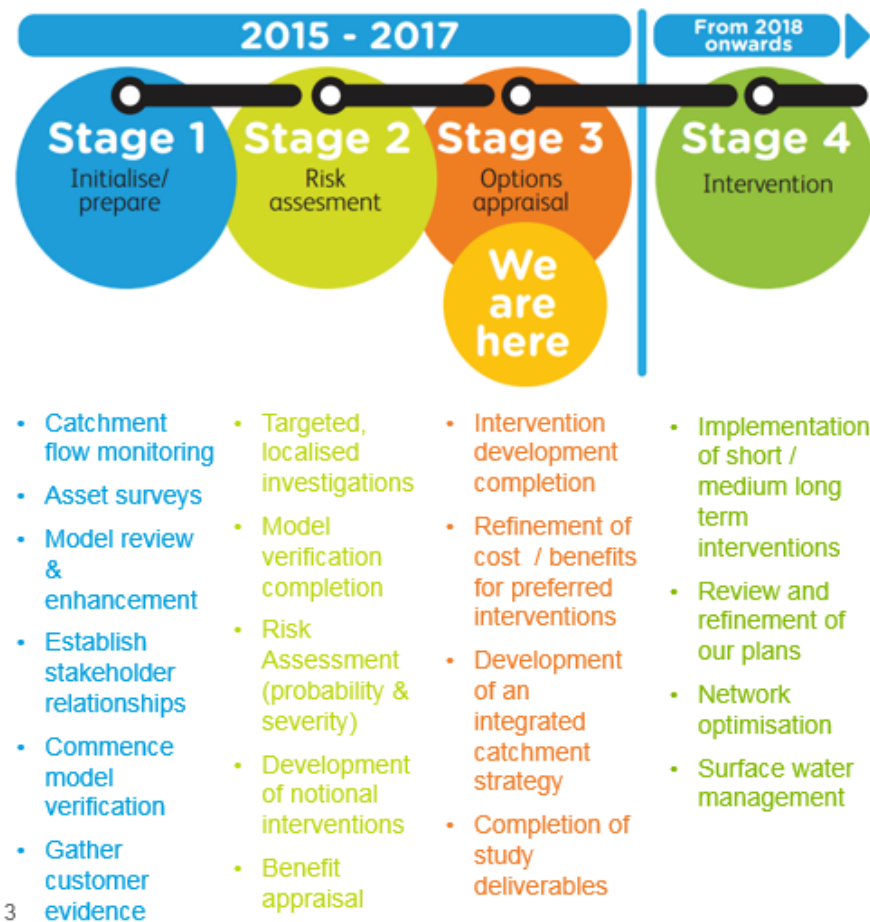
2015 - 2017

From 2018 onwards

Stage 1
Initialise/ prepare

Stage 2
Risk assesment

Stage 3
Options appraisal

We are here

Stage 4
Intervention

- Catchment flow monitoring
- Asset surveys
- Model review & enhancement
- Establish stakeholder relationships
- Commence model verification
- Gather customer evidence

- Targeted, localised investigations
- Model verification completion
- Risk Assessment (probability & severity)
- Development of notional interventions
- Benefit appraisal

- Intervention development completion
- Refinement of cost / benefits for preferred interventions
- Development of an integrated catchment strategy
- Completion of study deliverables

- Implementation of short / medium long term interventions
- Review and refinement of our plans
- Network optimisation
- Surface water management

3